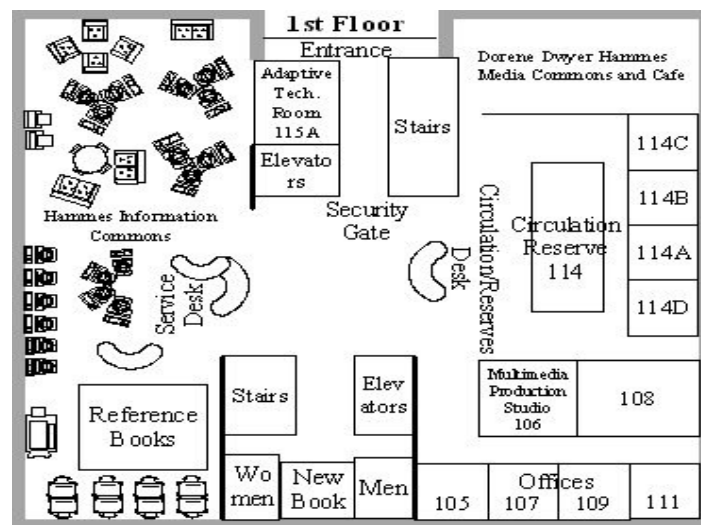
1st Floor

Entrance

Adaptive Tech. Room 115A

Stairs

Dorene Dwyer Hammes Media Commons and Cafe

Elevators

Security Gate

Hammes Information Commons

Service Desk

Circulation/Reserves Desk

Circulation Reserve 114

114C

114B

114A

114D

Multimedia Production Studio 106

108

Stairs

Elevators

Reference Books

Women

New Book

Men

105

Offices

107

109

111